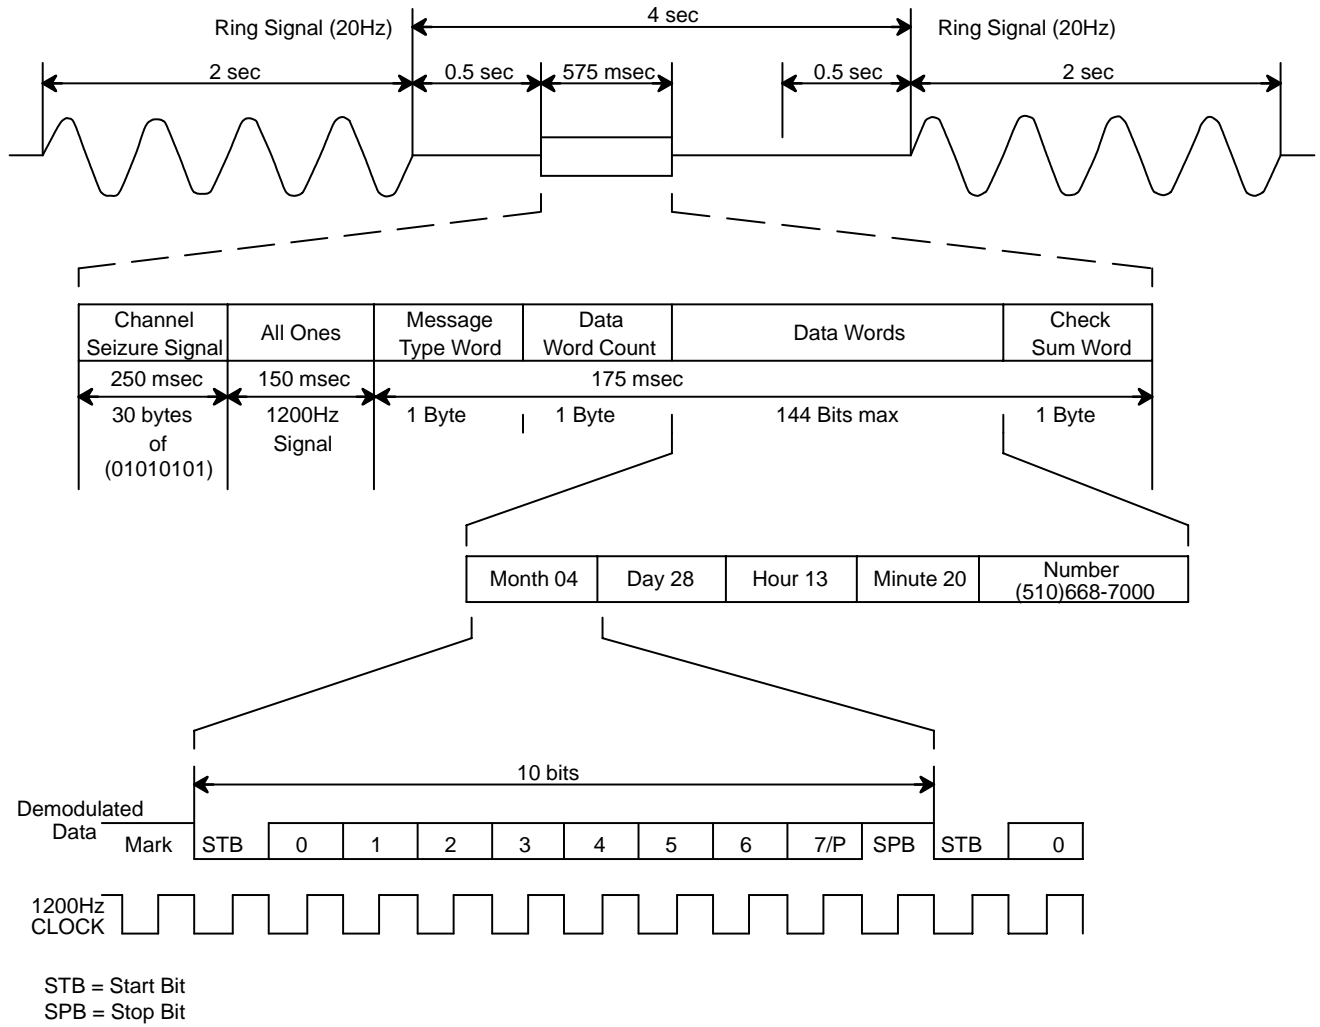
Ring Signal (20Hz)

4 sec

Ring Signal (20Hz)

2 sec

0.5 sec

575 msec

0.5 sec

2 sec

| Channel Seizure Signal | All Ones | Message Type Word | Data Word Count | Data Words | Check Sum Word |
|---|---|---|---|---|---|

250 msec

150 msec

175 msec

30 bytes of (01010101)

1200Hz Signal

1 Byte

1 Byte

144 Bits max

1 Byte

| Month 04 | Day 28 | Hour 13 | Minute 20 | Number (510)668-7000 |
|---|---|---|---|---|

10 bits

Demodulated Data

| Mark | STB | 0 | 1 | 2 | 3 | 4 | 5 | 6 | 7/P | SPB | STB | 0 |
|---|---|---|---|---|---|---|---|---|---|---|---|---|

1200Hz CLOCK

STB = Start Bit
SPB = Stop Bit